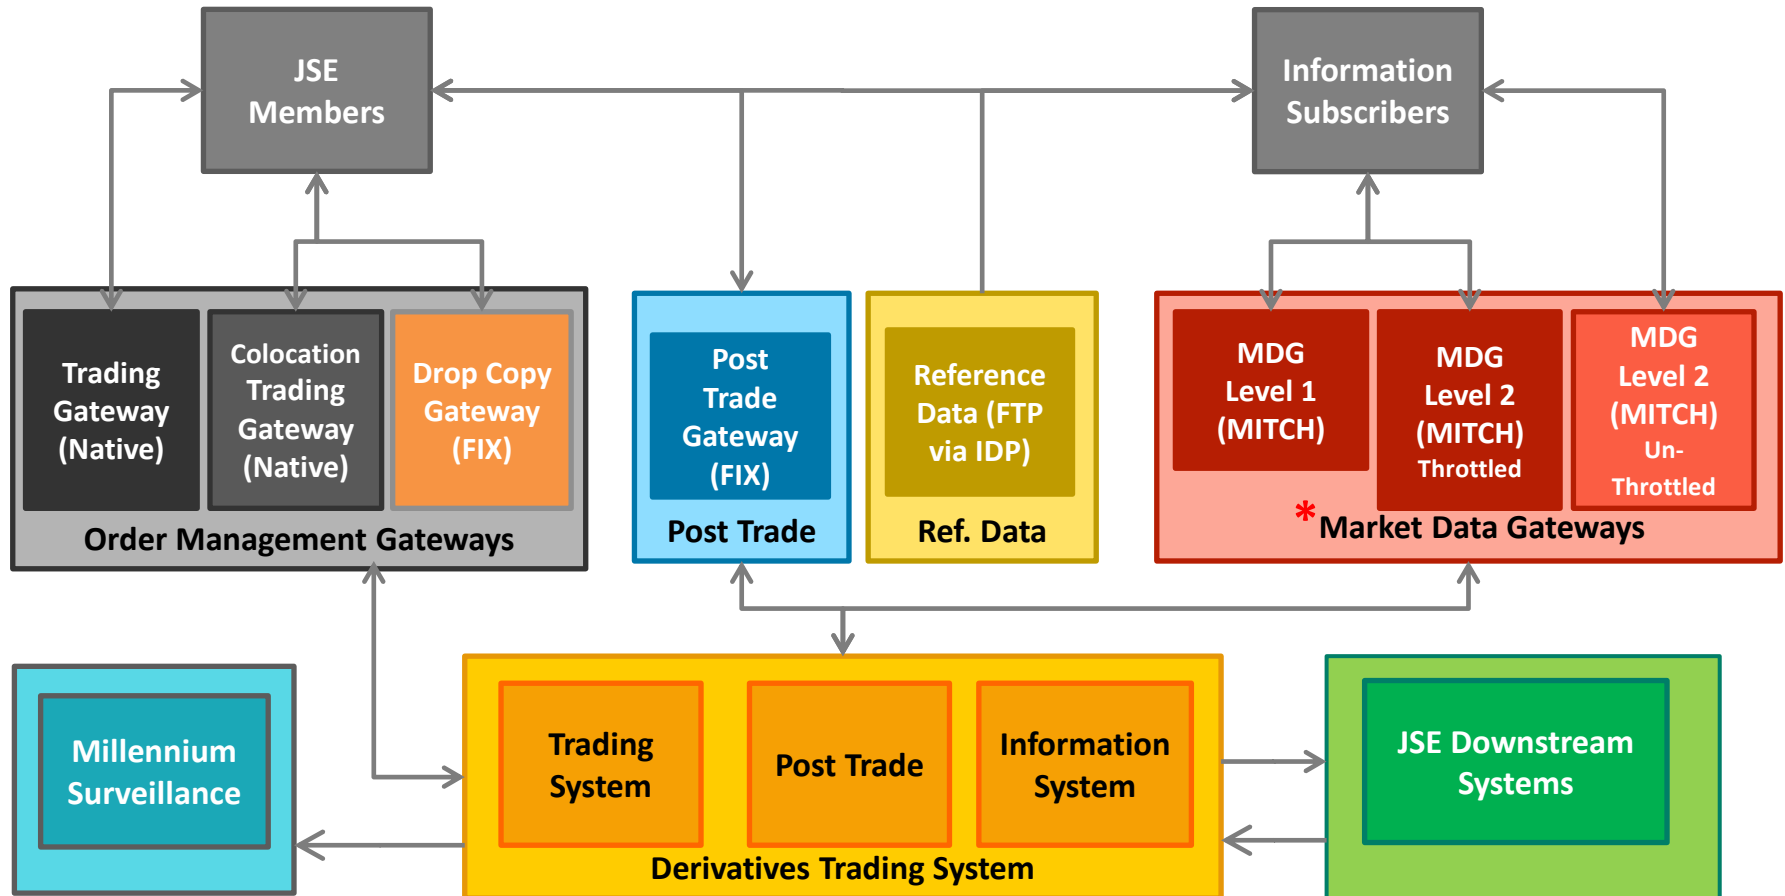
JSE Members

Information Subscribers

Trading Gateway (Native)

Colocation Trading Gateway (Native)

Drop Copy Gateway (FIX)

Order Management Gateways

Post Trade Gateway (FIX)

Post Trade

Reference Data (FTP via IDP)

Ref. Data

MDG Level 1 (MITCH)

MDG Level 2 (MITCH) Throttled

MDG Level 2 (MITCH) Un-Throttled

*Market Data Gateways

Millennium Surveillance

Trading System

Post Trade

Information System

Derivatives Trading System

JSE Downstream Systems